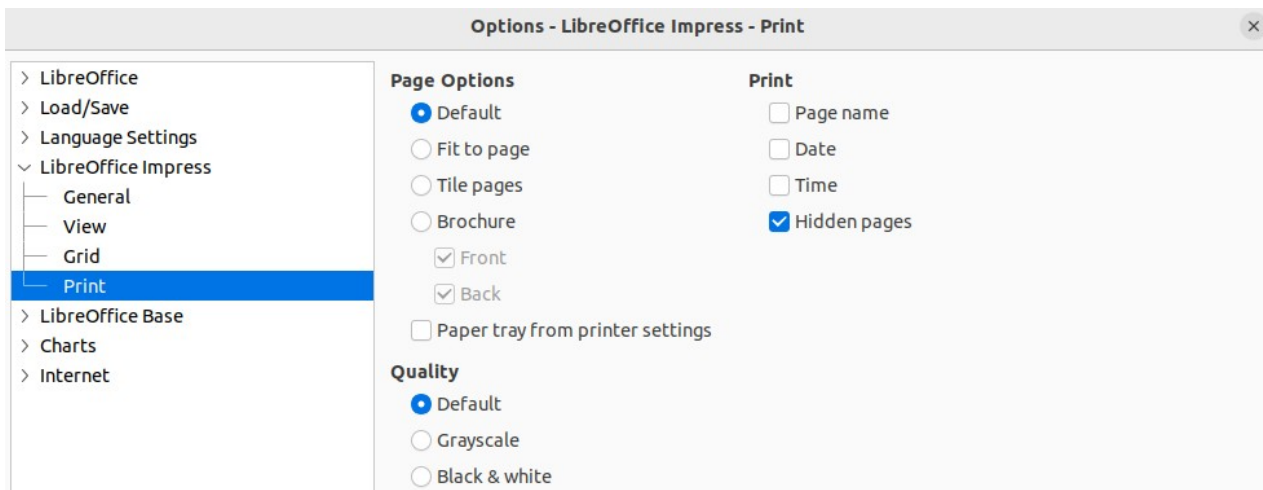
Options - LibreOffice Impress - Print

×

LibreOffice
Load/Save
Language Settings
LibreOffice Impress
General
View
Grid
Print
LibreOffice Base
Charts
Internet

Page Options
Default
Fit to page
Tile pages
Brochure
Front
Back
Paper tray from printer settings

Quality
Default
Grayscale
Black & white

Print
Page name
Date
Time
Hidden pages